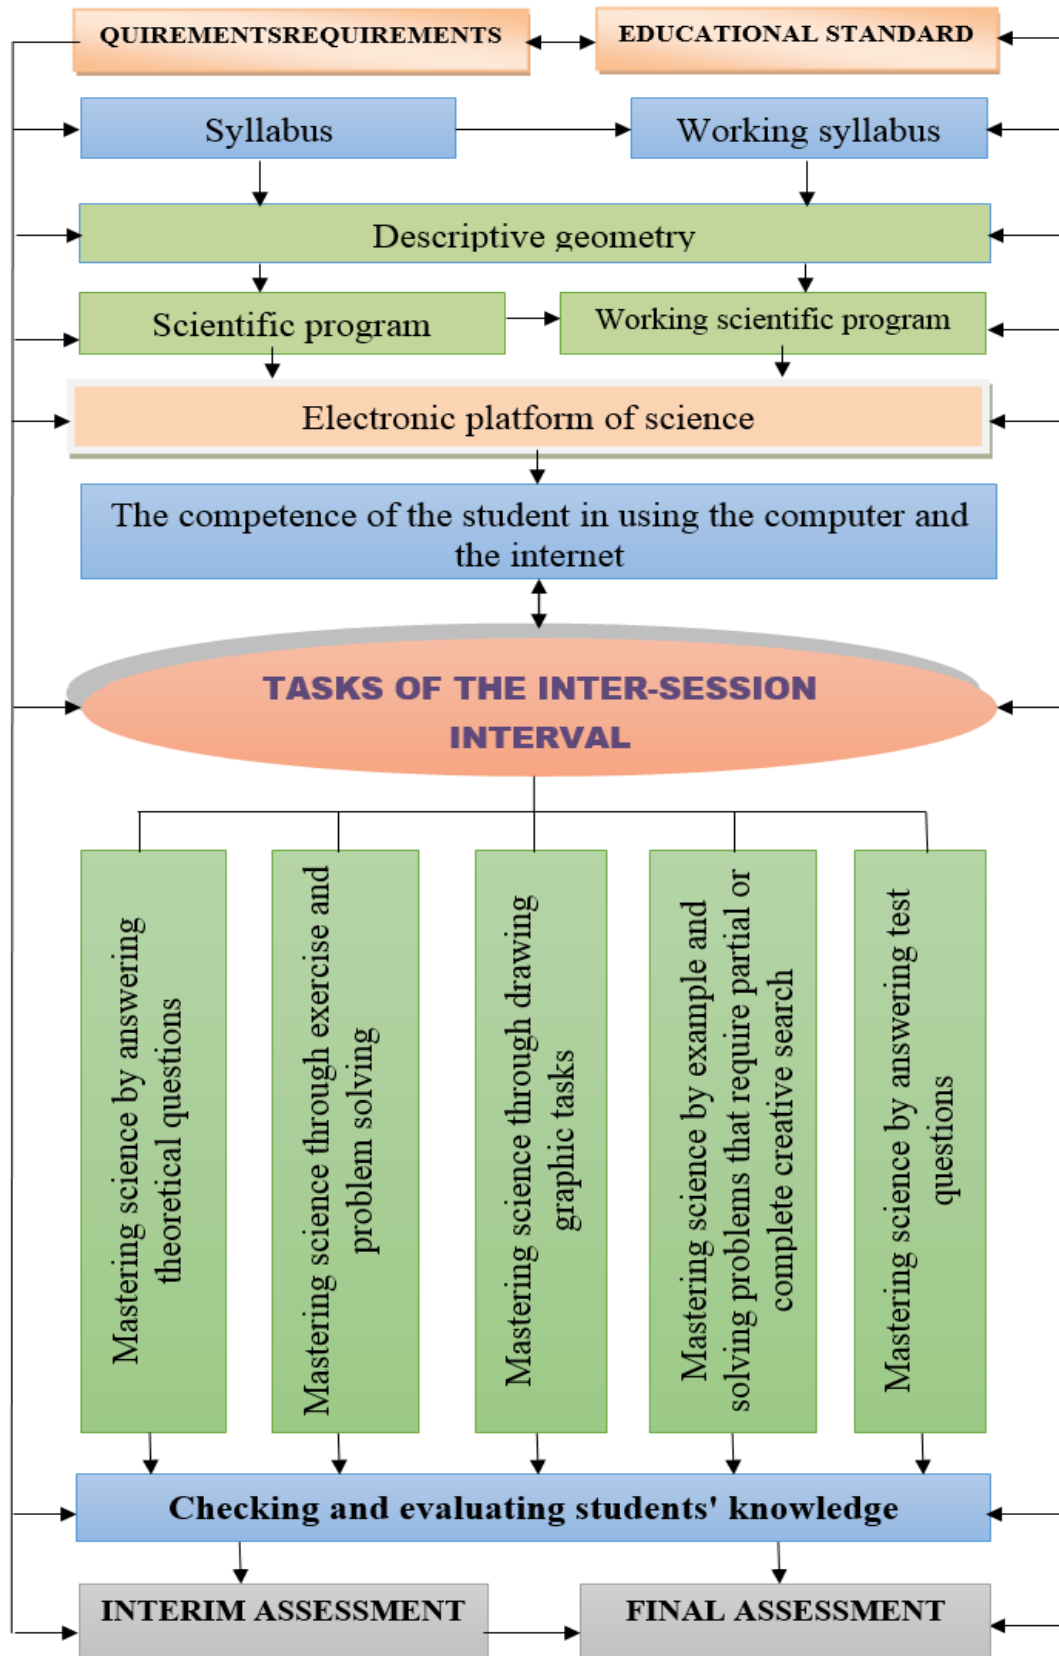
QUIREMENTSREQUIREMENTS

EDUCATIONAL STANDARD

Syllabus

Working syllabus

Descriptive geometry

Scientific program

Working scientific program

Electronic platform of science

The competence of the student in using the computer and the internet

TASKS OF THE INTER-SESSION INTERVAL

Mastering science by answering theoretical questions

Mastering science through exercise and problem solving

Mastering science through drawing graphic tasks

Mastering science by example and solving problems that require partial or complete creative search

Mastering science by answering test questions

Checking and evaluating students' knowledge

INTERIM ASSESSMENT

FINAL ASSESSMENT